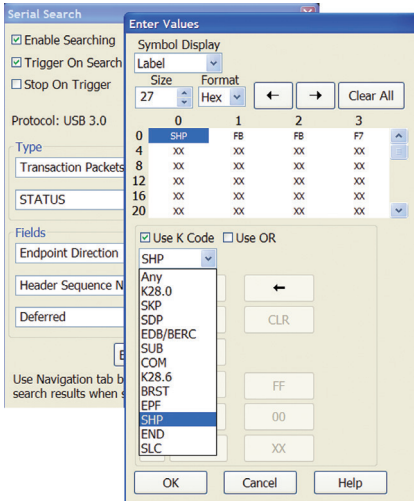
Serial Search

☑ Enable Searching
☑ Trigger On Search
☐ Stop On Trigger

Protocol: USB 3.0

Type
Transaction Packets
STATUS

Fields
Endpoint Direction
Header Sequence N
Deferred

E

Use Navigation tab b
search results when s

Enter Values

Symbol Display
Label
Size 27
Format Hex
←
→
Clear All

|  | 0 | 1 | 2 | 3 |
|---|---|---|---|---|
| 0 | SHP | FB | FB | F7 |
| 4 | XX | XX | XX | XX |
| 8 | XX | XX | XX | XX |
| 12 | XX | XX | XX | XX |
| 16 | XX | XX | XX | XX |
| 20 | XX | XX | XX | XX |

☑ Use K Code ☐ Use OR
SHP
Any
K28.0
SKP
SDP
EDB/BERC
SUB
COM
K28.6
BRST
EPF
SHP
END
SLC

←
CLR
FF
00
XX

OK
Cancel
Help